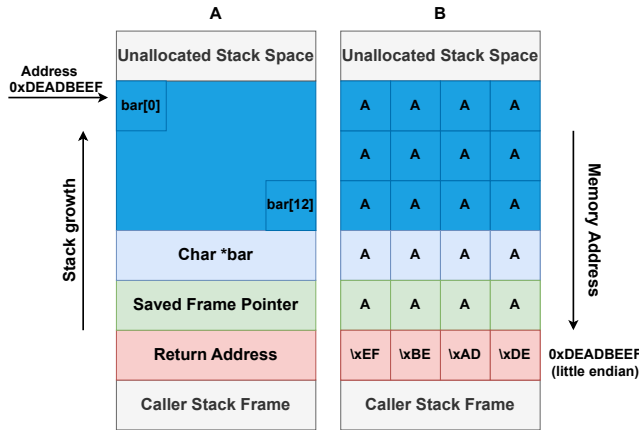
A

B

Address 0xDEADBEEF

Unallocated Stack Space

bar[0]

bar[12]

Char *bar

Saved Frame Pointer

Return Address

Caller Stack Frame

Stack growth

Unallocated Stack Space

| A | A | A | A |
|---|---|---|---|
| A | A | A | A |
| A | A | A | A |
| A | A | A | A |
| A | A | A | A |
| \xEF | \xBE | \xAD | \xDE |

Caller Stack Frame

Memory Address

0xDEADBEEF (little endian)